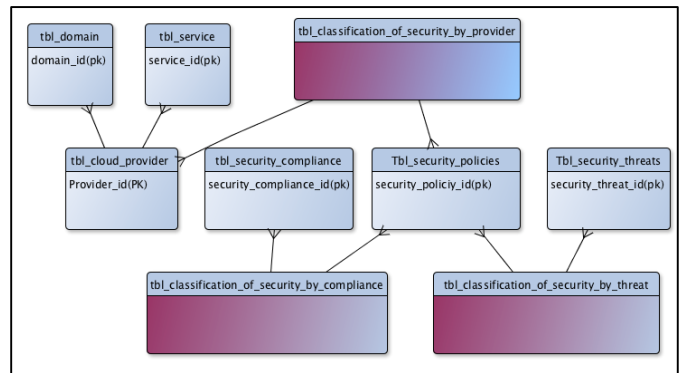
tbl_domain
domain_id(pk)

tbl_service
service_id(pk)

tbl_classification_of_security_by_provider

tbl_cloud_provider
Provider_id(PK)

tbl_security_compliance
security_compliance_id(pk)

Tbl_security_policies
security_policiy_id(pk)

Tbl_security_threats
security_threat_id(pk)

tbl_classification_of_security_by_compliance

tbl_classification_of_security_by_threat